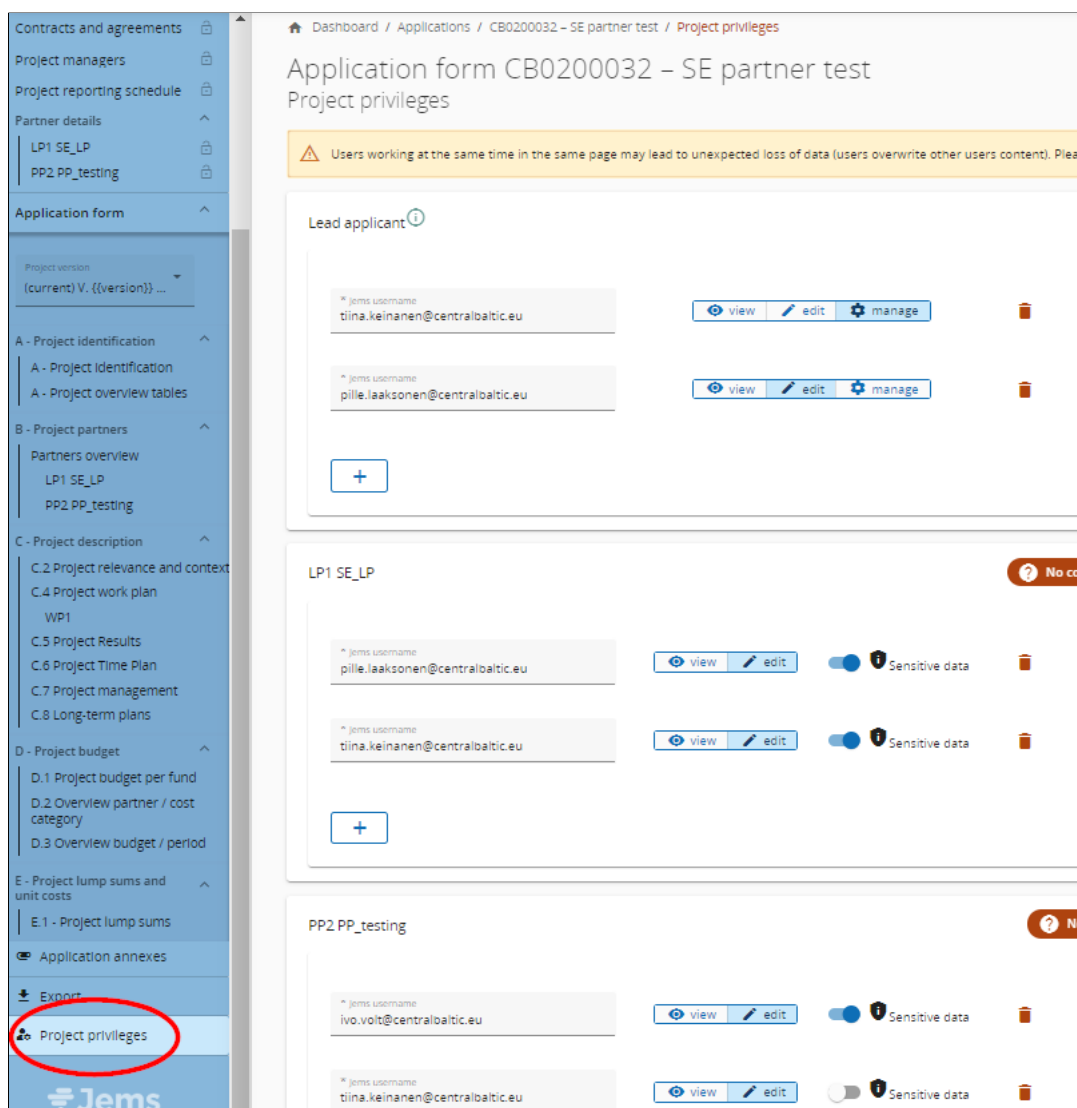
Contracts and agreements
Project managers
Project reporting schedule
Partner details
LP1 SE_LP
PP2 PP_testing
Application form
Project version
(current) V. {{version}} ...
A - Project identification
A - Project identification
A - Project overview tables
B - Project partners
Partners overview
LP1 SE_LP
PP2 PP_testing
C - Project description
C.2 Project relevance and context
C.4 Project work plan
WP1
C.5 Project Results
C.6 Project Time Plan
C.7 Project management
C.8 Long-term plans
D - Project budget
D.1 Project budget per fund
D.2 Overview partner / cost category
D.3 Overview budget / period
E - Project lump sums and unit costs
E.1 - Project lump sums
Application annexes
Export
Project privileges
Jems

Dashboard / Applications / CB0200032 – SE partner test / Project privileges

Application form CB0200032 – SE partner test
Project privileges

Users working at the same time in the same page may lead to unexpected loss of data (users overwrite other users content). Plea

Lead applicant

* Jems username
tiina.keinanen@centralbaltic.eu
view edit manage

* Jems username
pille.laaksonen@centralbaltic.eu
view edit manage

+

LP1 SE_LP
No co

* Jems username
pille.laaksonen@centralbaltic.eu
view edit
Sensitive data

* Jems username
tiina.keinanen@centralbaltic.eu
view edit
Sensitive data

+

PP2 PP_testing
N

* Jems username
ivo.volt@centralbaltic.eu
view edit
Sensitive data

* Jems username
tiina.keinanen@centralbaltic.eu
view edit
Sensitive data